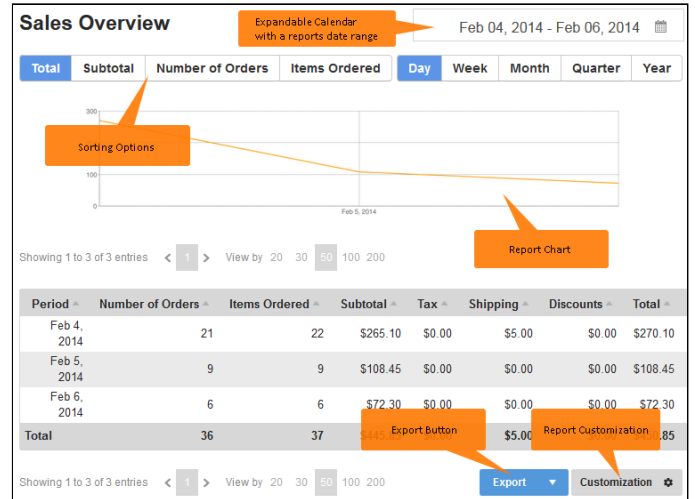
Sales Overview

Expandable Calendar with a reports date range

Feb 04, 2014 - Feb 06, 2014

Total | Subtotal | Number of Orders | Items Ordered

Day | Week | Month | Quarter | Year

300
200
100
0

Feb 5, 2014

Sorting Options

Report Chart

Showing 1 to 3 of 3 entries < 1 > View by 20 30 50 100 200

| Period | Number of Orders | Items Ordered | Subtotal | Tax | Shipping | Discounts | Total |
|---|---|---|---|---|---|---|---|
| Feb 4, 2014 | 21 | 22 | $265.10 | $0.00 | $5.00 | $0.00 | $270.10 |
| Feb 5, 2014 | 9 | 9 | $108.45 | $0.00 | $0.00 | $0.00 | $108.45 |
| Feb 6, 2014 | 6 | 6 | $72.30 | $0.00 | $0.00 | $0.00 | $72.30 |
| Total | 36 | 37 | $445.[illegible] | | $5.00 | | $4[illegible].85 |

Export Button

Report Customization

Showing 1 to 3 of 3 entries < 1 > View by 20 30 50 100 200

Export ▼

Customization